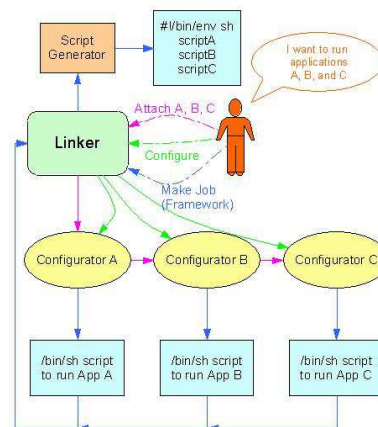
Script Generator

#!/bin/env sh
scriptA
scriptB
scriptC

I want to run applications A, B, and C

Attach A, B, C

Linker

Configure

Make Job (Framework)

Configurator A

Configurator B

Configurator C

/bin/sh script to run App A

/bin/sh script to run App B

/bin/sh script to run App C